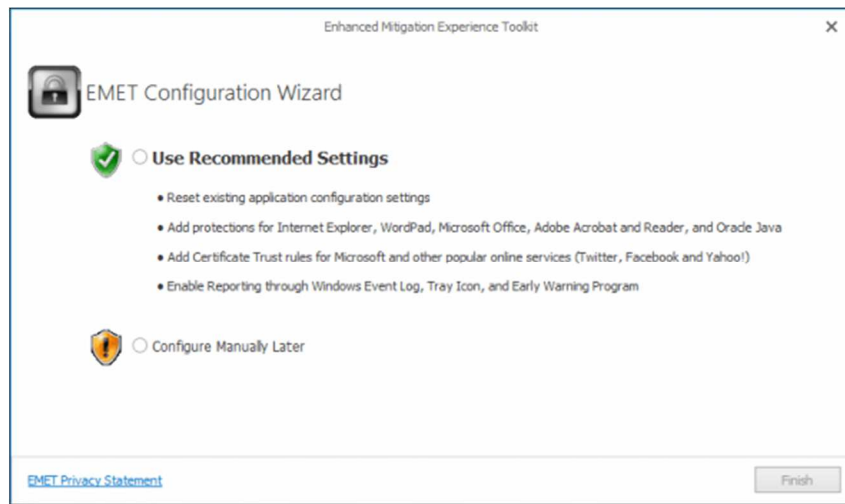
Enhanced Mitigation Experience Toolkit

×

EMET Configuration Wizard

Use Recommended Settings

• Reset existing application configuration settings

• Add protections for Internet Explorer, WordPad, Microsoft Office, Adobe Acrobat and Reader, and Oracle Java

• Add Certificate Trust rules for Microsoft and other popular online services (Twitter, Facebook and Yahoo!)

• Enable Reporting through Windows Event Log, Tray Icon, and Early Warning Program

Configure Manually Later

EMET Privacy Statement

Finish